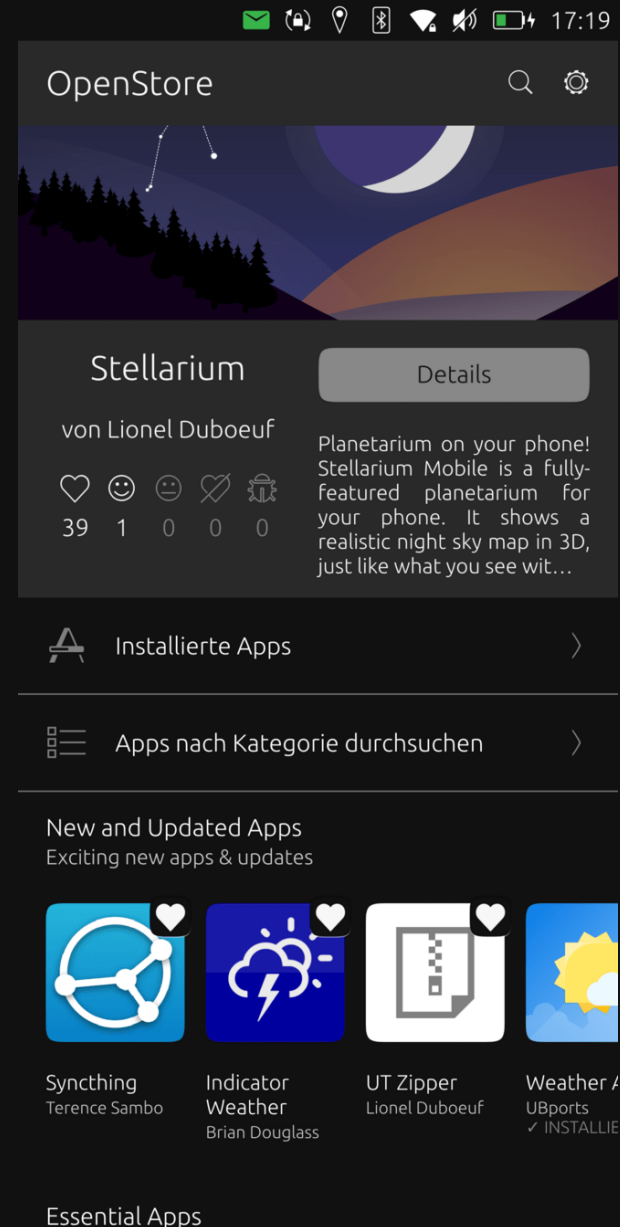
17:19

OpenStore

Stellarium

von Lionel Duboeuf

39 1 0 0 0

Details

Planetarium on your phone! Stellarium Mobile is a fully-featured planetarium for your phone. It shows a realistic night sky map in 3D, just like what you see wit…

Installierte Apps

Apps nach Kategorie durchsuchen

New and Updated Apps
Exciting new apps & updates

Syncthing
Terence Sambo

Indicator Weather
Brian Douglass

UT Zipper
Lionel Duboeuf

Weather A
UBports
✓ INSTALLIE

Essential Apps